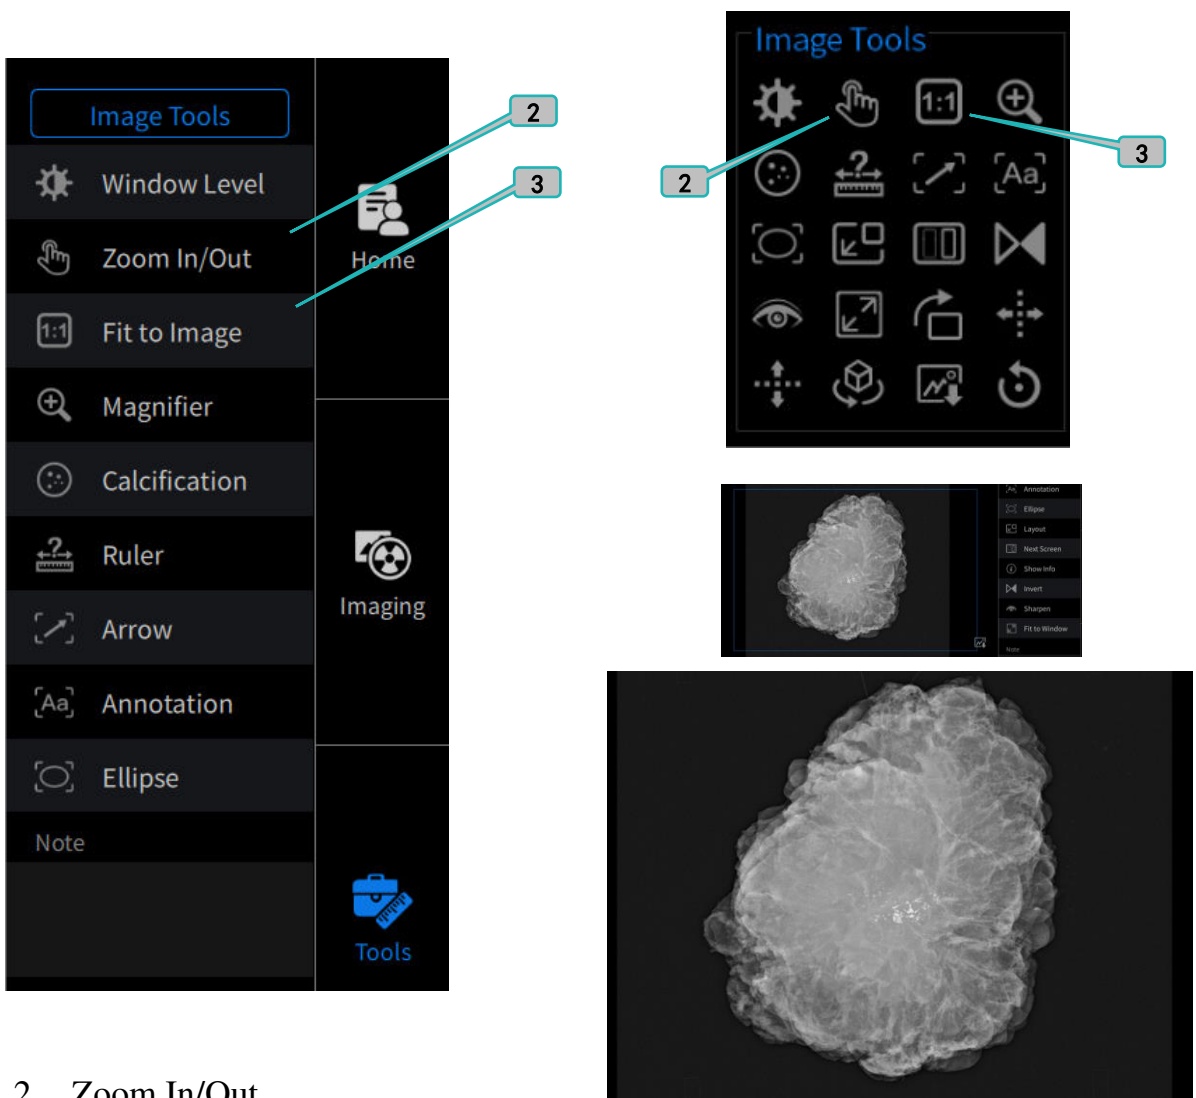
Image Tools
Window Level
Zoom In/Out
Fit to Image
Magnifier
Calcification
Ruler
Arrow
Annotation
Ellipse
Note

Home
Imaging
Tools

2
3

Image Tools
1:1
Aa

2
3

Annotation
Ellipse
Layout
Next Screen
Show Info
Invert
Sharpen
Fit to Window
Note

2 Zoom In/Out